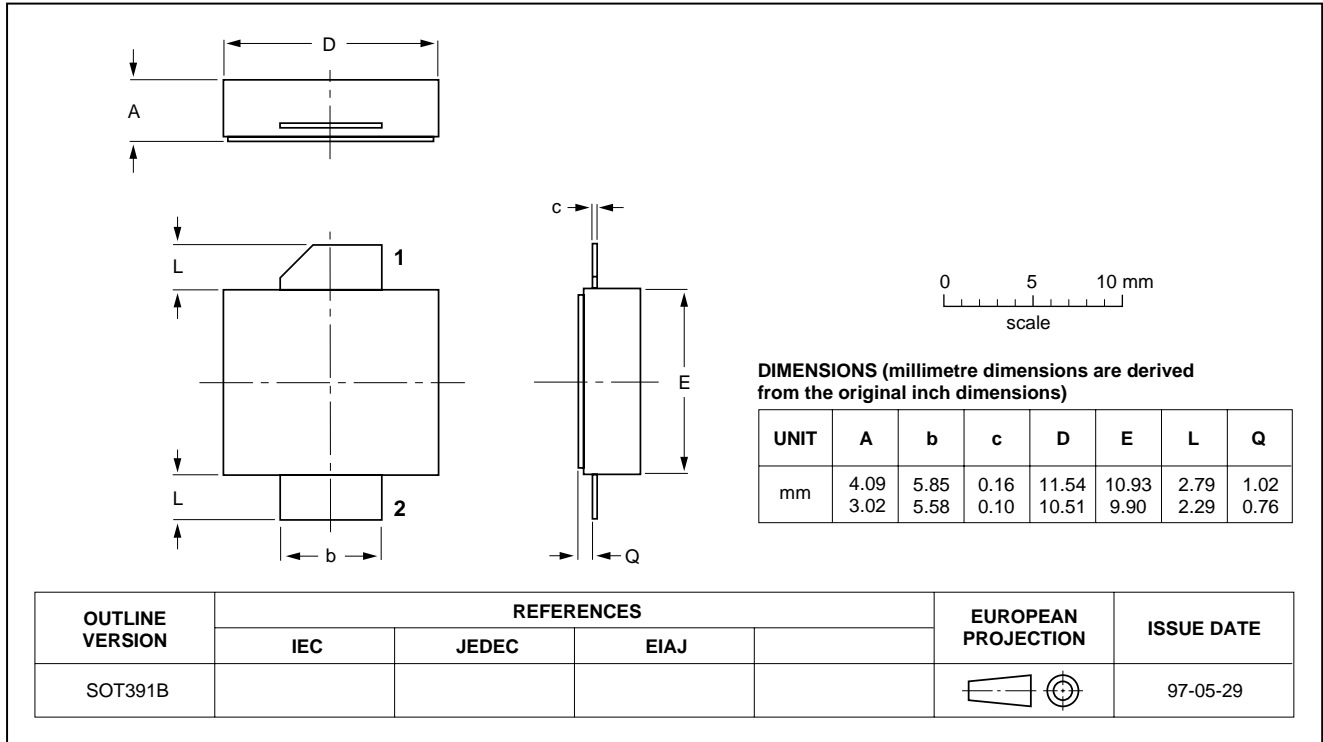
D

A

c

L

1

E

L

2

b

Q

0 5 10 mm

scale

DIMENSIONS (millimetre dimensions are derived from the original inch dimensions)

| UNIT | A | b | c | D | E | L | Q |
|---|---|---|---|---|---|---|---|
| mm | 4.09 3.02 | 5.85 5.58 | 0.16 0.10 | 11.54 10.51 | 10.93 9.90 | 2.79 2.29 | 1.02 0.76 |

| OUTLINE VERSION | REFERENCES IEC | JEDEC | EIAJ | | EUROPEAN PROJECTION | ISSUE DATE |
|---|---|---|---|---|---|---|
| SOT391B | | | | | | 97-05-29 |